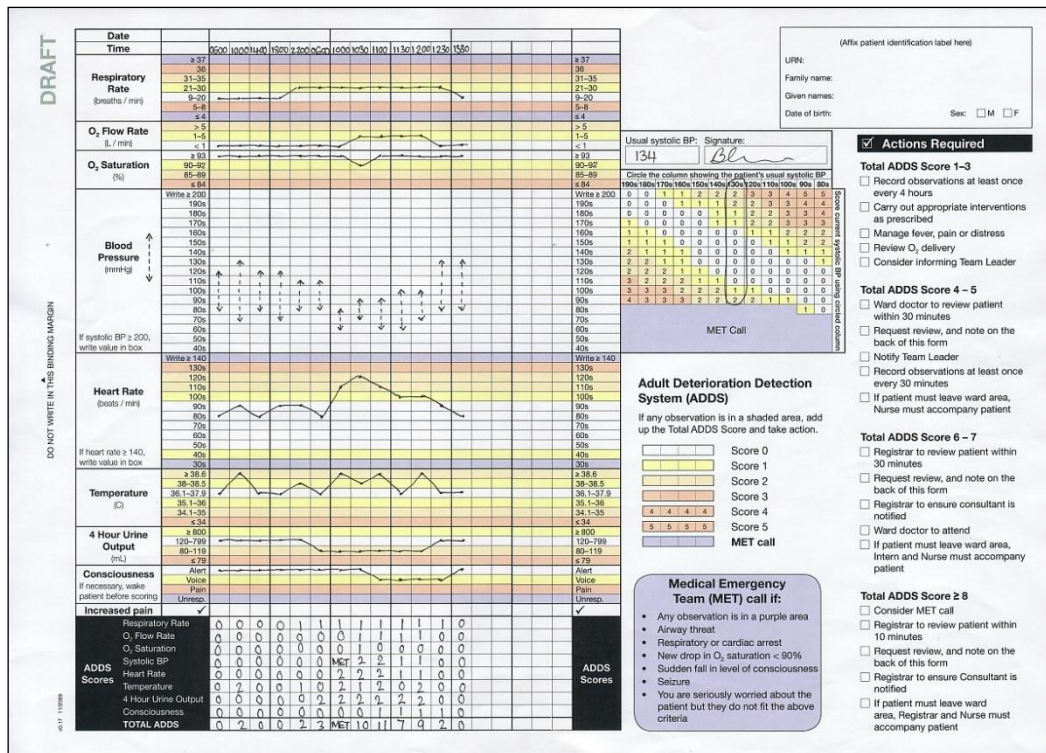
DRAFT

DO NOT WRITE IN THIS BINDING MARGIN

| Date | | |
|---|---|---|
| Time | 0600 1000 1400 1800 2200 0200 1000 1030 1100 1130 1200 1230 1330 | |

Respiratory Rate (breaths / min): ≥ 37, 36, 31–35, 21–30, 9–20, 5–8, ≤ 4

$O_2$ Flow Rate (L / min): > 5, 1–5, < 1

$O_2$ Saturation (%): ≥ 93, 90–92, 85–89, ≤ 84

Blood Pressure (mmHg): Write ≥ 200, 190s, 180s, 170s, 160s, 150s, 140s, 130s, 120s, 110s, 100s, 90s, 80s, 70s, 60s, 50s, 40s
If systolic BP ≥ 200, write value in box

Heart Rate (beats / min): Write ≥ 140, 130s, 120s, 110s, 100s, 90s, 80s, 70s, 60s, 50s, 40s, 30s
If heart rate ≥ 140, write value in box

Temperature (C): ≥ 38.6, 38–38.5, 36.1–37.9, 35.1–36, 34.1–35, ≤ 34

4 Hour Urine Output (mL): ≥ 800, 120–799, 80–119, ≤ 79

Consciousness: If necessary, wake patient before scoring: Alert, Voice, Pain, Unresp.

Increased pain ✓ ✓

| ADDS Scores | | | | | | | | | | | | | | |
|---|---|---|---|---|---|---|---|---|---|---|---|---|---|---|
| Respiratory Rate | 0 | 0 | 0 | 0 | 1 | 1 | 1 | 1 | 1 | 1 | 1 | 1 | 0 |
| $O_2$ Flow Rate | 0 | 0 | 0 | 0 | 0 | 0 | 0 | 1 | 1 | 1 | 1 | 0 | 0 |
| $O_2$ Saturation | 0 | 0 | 0 | 0 | 0 | 0 | 0 | 1 | 0 | 0 | 0 | 0 | 0 |
| Systolic BP | 0 | 0 | 0 | 0 | 0 | 0 | MET | 2 | 2 | 1 | 1 | 0 | 0 |
| Heart Rate | 0 | 0 | 0 | 0 | 0 | 0 | 2 | 2 | 2 | 1 | 1 | 0 | 0 |
| Temperature | 0 | 2 | 0 | 0 | 0 | 2 | 2 | 2 | 2 | 2 | 2 | 2 | 0 |
| 4 Hour Urine Output | 0 | 0 | 0 | 0 | 0 | 0 | 2 | 2 | 2 | 2 | 2 | 0 | 0 |
| Consciousness | 0 | 0 | 0 | 0 | 0 | 0 | 0 | 1 | 1 | 1 | 1 | 0 | 0 |
| TOTAL ADDS | 0 | 2 | 0 | 0 | 2 | 3 | MET | 10 | 11 | 7 | 9 | 2 | 0 |

v0.17 11/2009

(Affix patient identification label here)
URN:
Family name:
Given names:
Date of birth:
Sex: ☐M ☐F

Usual systolic BP: 134 Signature: Bl

Circle the column showing the patient's usual systolic BP
190s 180s 170s 160s 150s 140s 130s 120s 110s 100s 90s 80s
Score current systolic BP using circled column
MET Call

Adult Deterioration Detection System (ADDS)
If any observation is in a shaded area, add up the Total ADDS Score and take action.
Score 0
Score 1
Score 2
Score 3
Score 4
Score 5
MET call

Medical Emergency Team (MET) call if:
• Any observation is in a purple area
• Airway threat
• Respiratory or cardiac arrest
• New drop in $O_2$ saturation < 90%
• Sudden fall in level of consciousness
• Seizure
• You are seriously worried about the patient but they do not fit the above criteria

☑ Actions Required

Total ADDS Score 1–3
☐ Record observations at least once every 4 hours
☐ Carry out appropriate interventions as prescribed
☐ Manage fever, pain or distress
☐ Review $O_2$ delivery
☐ Consider informing Team Leader

Total ADDS Score 4 – 5
☐ Ward doctor to review patient within 30 minutes
☐ Request review, and note on the back of this form
☐ Notify Team Leader
☐ Record observations at least once every 30 minutes
☐ If patient must leave ward area, Nurse must accompany patient

Total ADDS Score 6 – 7
☐ Registrar to review patient within 30 minutes
☐ Request review, and note on the back of this form
☐ Registrar to ensure consultant is notified
☐ Ward doctor to attend
☐ If patient must leave ward area, Intern and Nurse must accompany patient

Total ADDS Score ≥ 8
☐ Consider MET call
☐ Registrar to review patient within 10 minutes
☐ Request review, and note on the back of this form
☐ Registrar to ensure Consultant is notified
☐ If patient must leave ward area, Registrar and Nurse must accompany patient